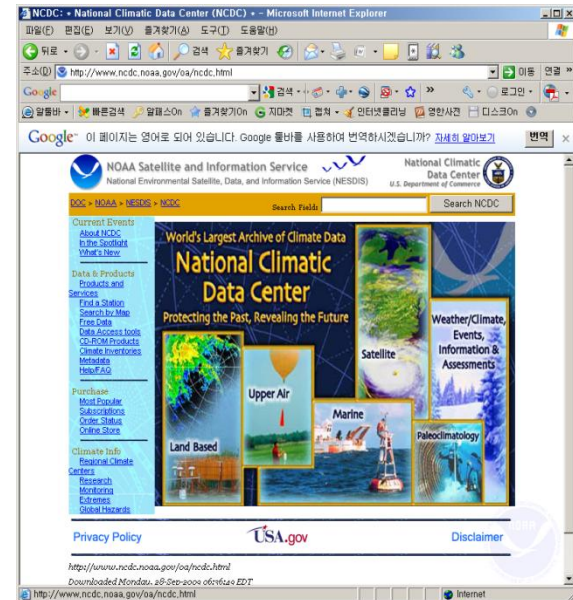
NCDC: • National Climatic Data Center (NCDC) • - Microsoft Internet Explorer

파일(F) 편집(E) 보기(V) 즐겨찾기(A) 도구(T) 도움말(H)

뒤로 검색 즐겨찾기

주소(D) http://www.ncdc.noaa.gov/oa/ncdc.html 이동 연결 »

Google 검색 » 로그인

알툴바 빠른검색 알패스On 즐겨찾기On 지마켓 웹칙 인터넷클리닝 영한사전 디스크On

Google 이 페이지는 영어로 되어 있습니다. Google 툴바를 사용하여 번역하시겠습니까? 자세히 알아보기 번역

NOAA Satellite and Information Service
National Environmental Satellite, Data, and Information Service (NESDIS)

National Climatic Data Center
U.S. Department of Commerce

DOC > NOAA > NESDIS > NCDC

Search Field: Search NCDC

Current Events
About NCDC
In the Spotlight
What's New

Data & Products
Products and Services
Find a Station
Search by Map
Free Data
Data Access tools
CD-ROM Products
Climate Inventories
Metadata
Help/FAQ

Purchase
Most Popular
Subscriptions
Order Status
Online Store

Climate Info
Regional Climate Centers
Research
Monitoring
Extremes
Global Hazards

World's Largest Archive of Climate Data
National Climatic Data Center
Protecting the Past, Revealing the Future

Satellite
Weather/Climate, Events, Information & Assessments
Upper Air
Marine
Land Based
Paleoclimatology

Privacy Policy
USA.gov
Disclaimer

http://www.ncdc.noaa.gov/oa/ncdc.html
Downloaded Monday, 28-Sep-2009 06:16:49 EDT

http://www.ncdc.noaa.gov/oa/ncdc.html
Internet